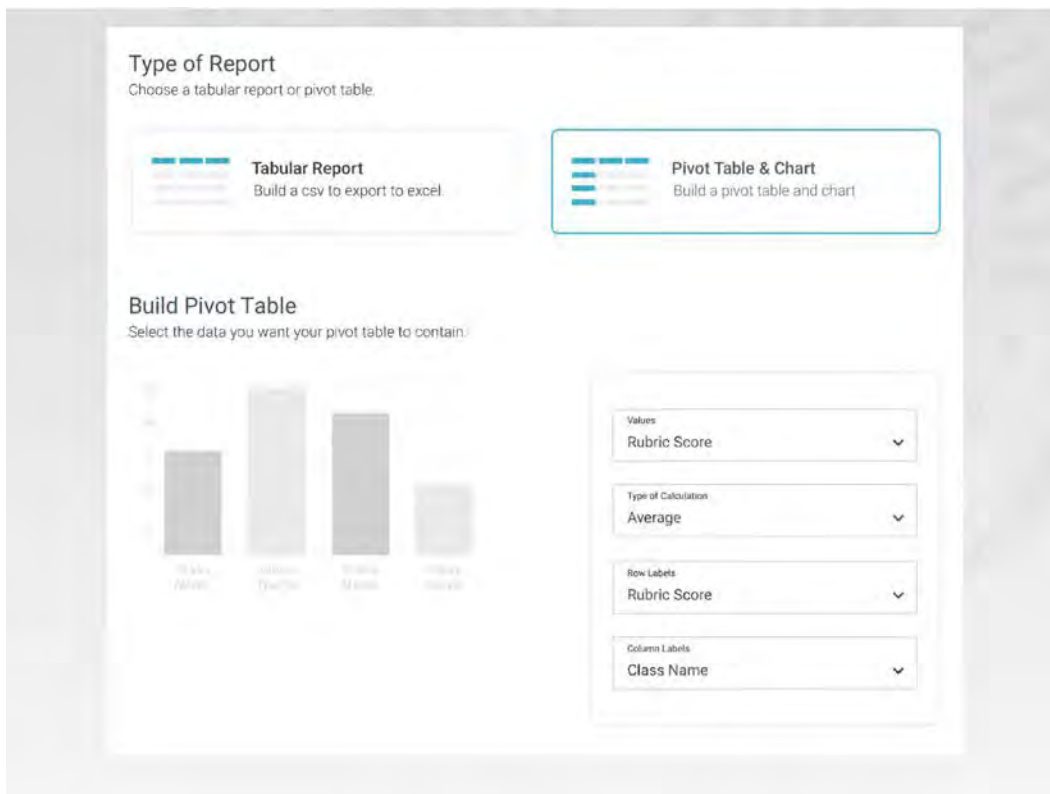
Type of Report
Choose a tabular report or pivot table.

Tabular Report
Build a csv to export to excel.

Pivot Table & Chart
Build a pivot table and chart

Build Pivot Table
Select the data you want your pivot table to contain.

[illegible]

Values
Rubric Score

Type of Calculation
Average

Row Labels
Rubric Score

Column Labels
Class Name